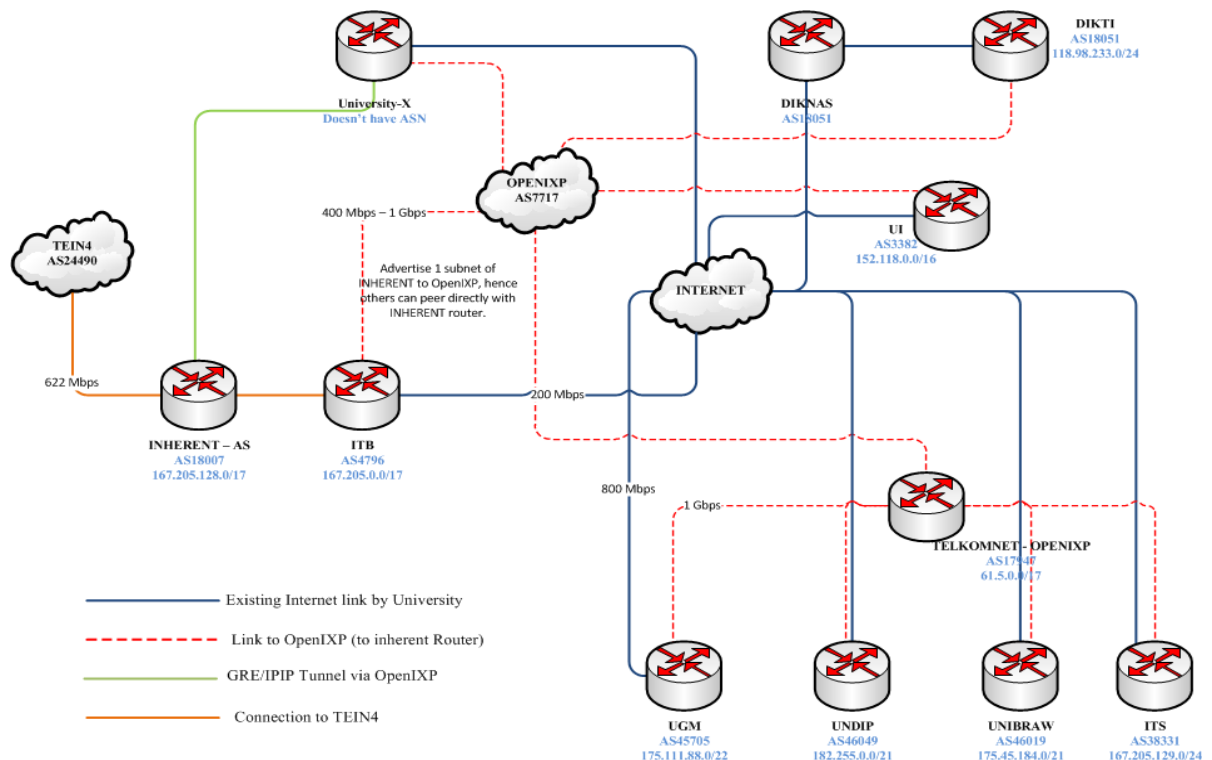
University-X
Doesn't have ASN

DIKNAS
AS18051

DIKTI
AS18051
118.98.233.0/24

TEIN4
AS24490

OPENIXP
AS7717

400 Mbps – 1 Gbps

UI
AS3382
152.118.0.0/16

Advertise 1 subnet of INHERENT to OpenIXP, hence others can peer directly with INHERENT router.

INTERNET

622 Mbps

200 Mbps

INHERENT – AS
AS18007
167.205.128.0/17

ITB
AS4796
167.205.0.0/17

800 Mbps

1 Gbps

TELKOMNET - OPENIXP
AS17940
61.5.0.0/17

Existing Internet link by University

Link to OpenIXP (to inherent Router)

GRE/IPIP Tunnel via OpenIXP

Connection to TEIN4

UGM
AS45705
175.111.88.0/22

UNDIP
AS46049
182.255.0.0/21

UNIBRAW
AS46019
175.45.184.0/21

ITS
AS38331
167.205.129.0/24